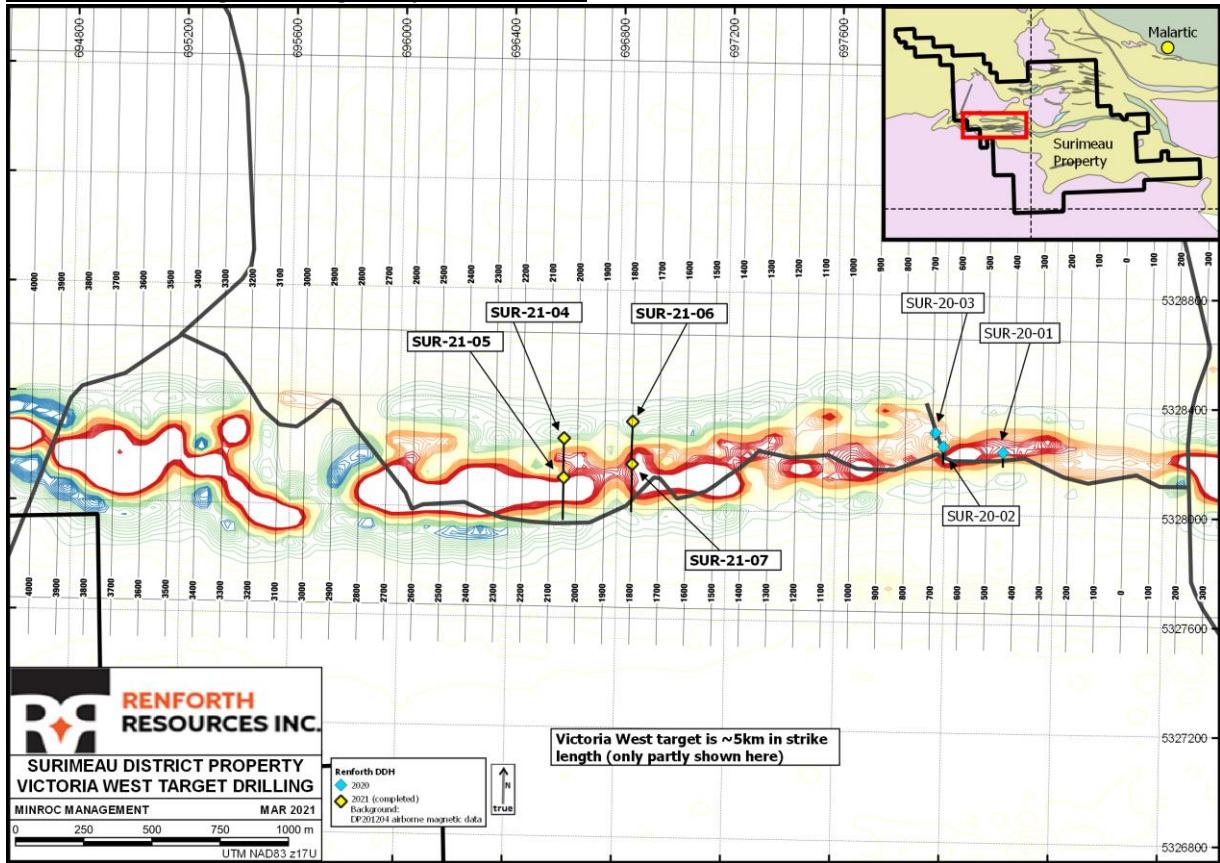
694800 695200 695600 696000 696400 696800 697200 697600

Malartic

Surimeau Property

4000 3900 3800 3700 3600 3500 3400 3300 3200 3100 3000 2900 2800 2700 2600 2500 2400 2300 2200 2100 2000 1900 1800 1700 1600 1500 1400 1300 1200 1100 1000 900 800 700 600 500 400 300 200 100 0 100 200 300

5328800

SUR-21-04
SUR-21-06
SUR-21-05
SUR-20-03
SUR-20-01

5328400

SUR-20-02

5328000

SUR-21-07

4000 3900 3800 3700 3600 3500 3400 3300 3200 3100 3000 2900 2800 2700 2600 2500 2400 2300 2200 2100 2000 1900 1800 1700 1600 1500 1400 1300 1200 1100 1000 900 800 700 600 500 400 300 200 100 0 100 200 300

5327600

RENFORTH RESOURCES INC.

Victoria West target is ~5km in strike length (only partly shown here)

5327200

SURIMEAU DISTRICT PROPERTY
VICTORIA WEST TARGET DRILLING

MINROC MANAGEMENT MAR 2021

0 250 500 750 1000 m

UTM NAD83 z17U

Renforth DDH
2020
2021 (completed)
Background:
DP201204 airborne magnetic data

N
true

5326800